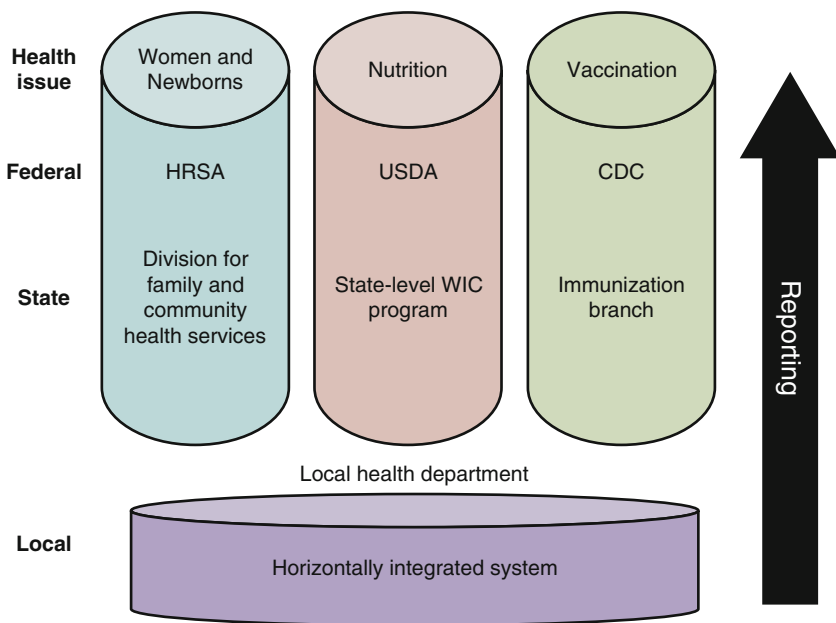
Health issue

Women and Newborns

Nutrition

Vaccination

Federal

HRSA

USDA

CDC

State

Division for family and community health services

State-level WIC program

Immunization branch

Reporting

Local health department

Local

Horizontally integrated system